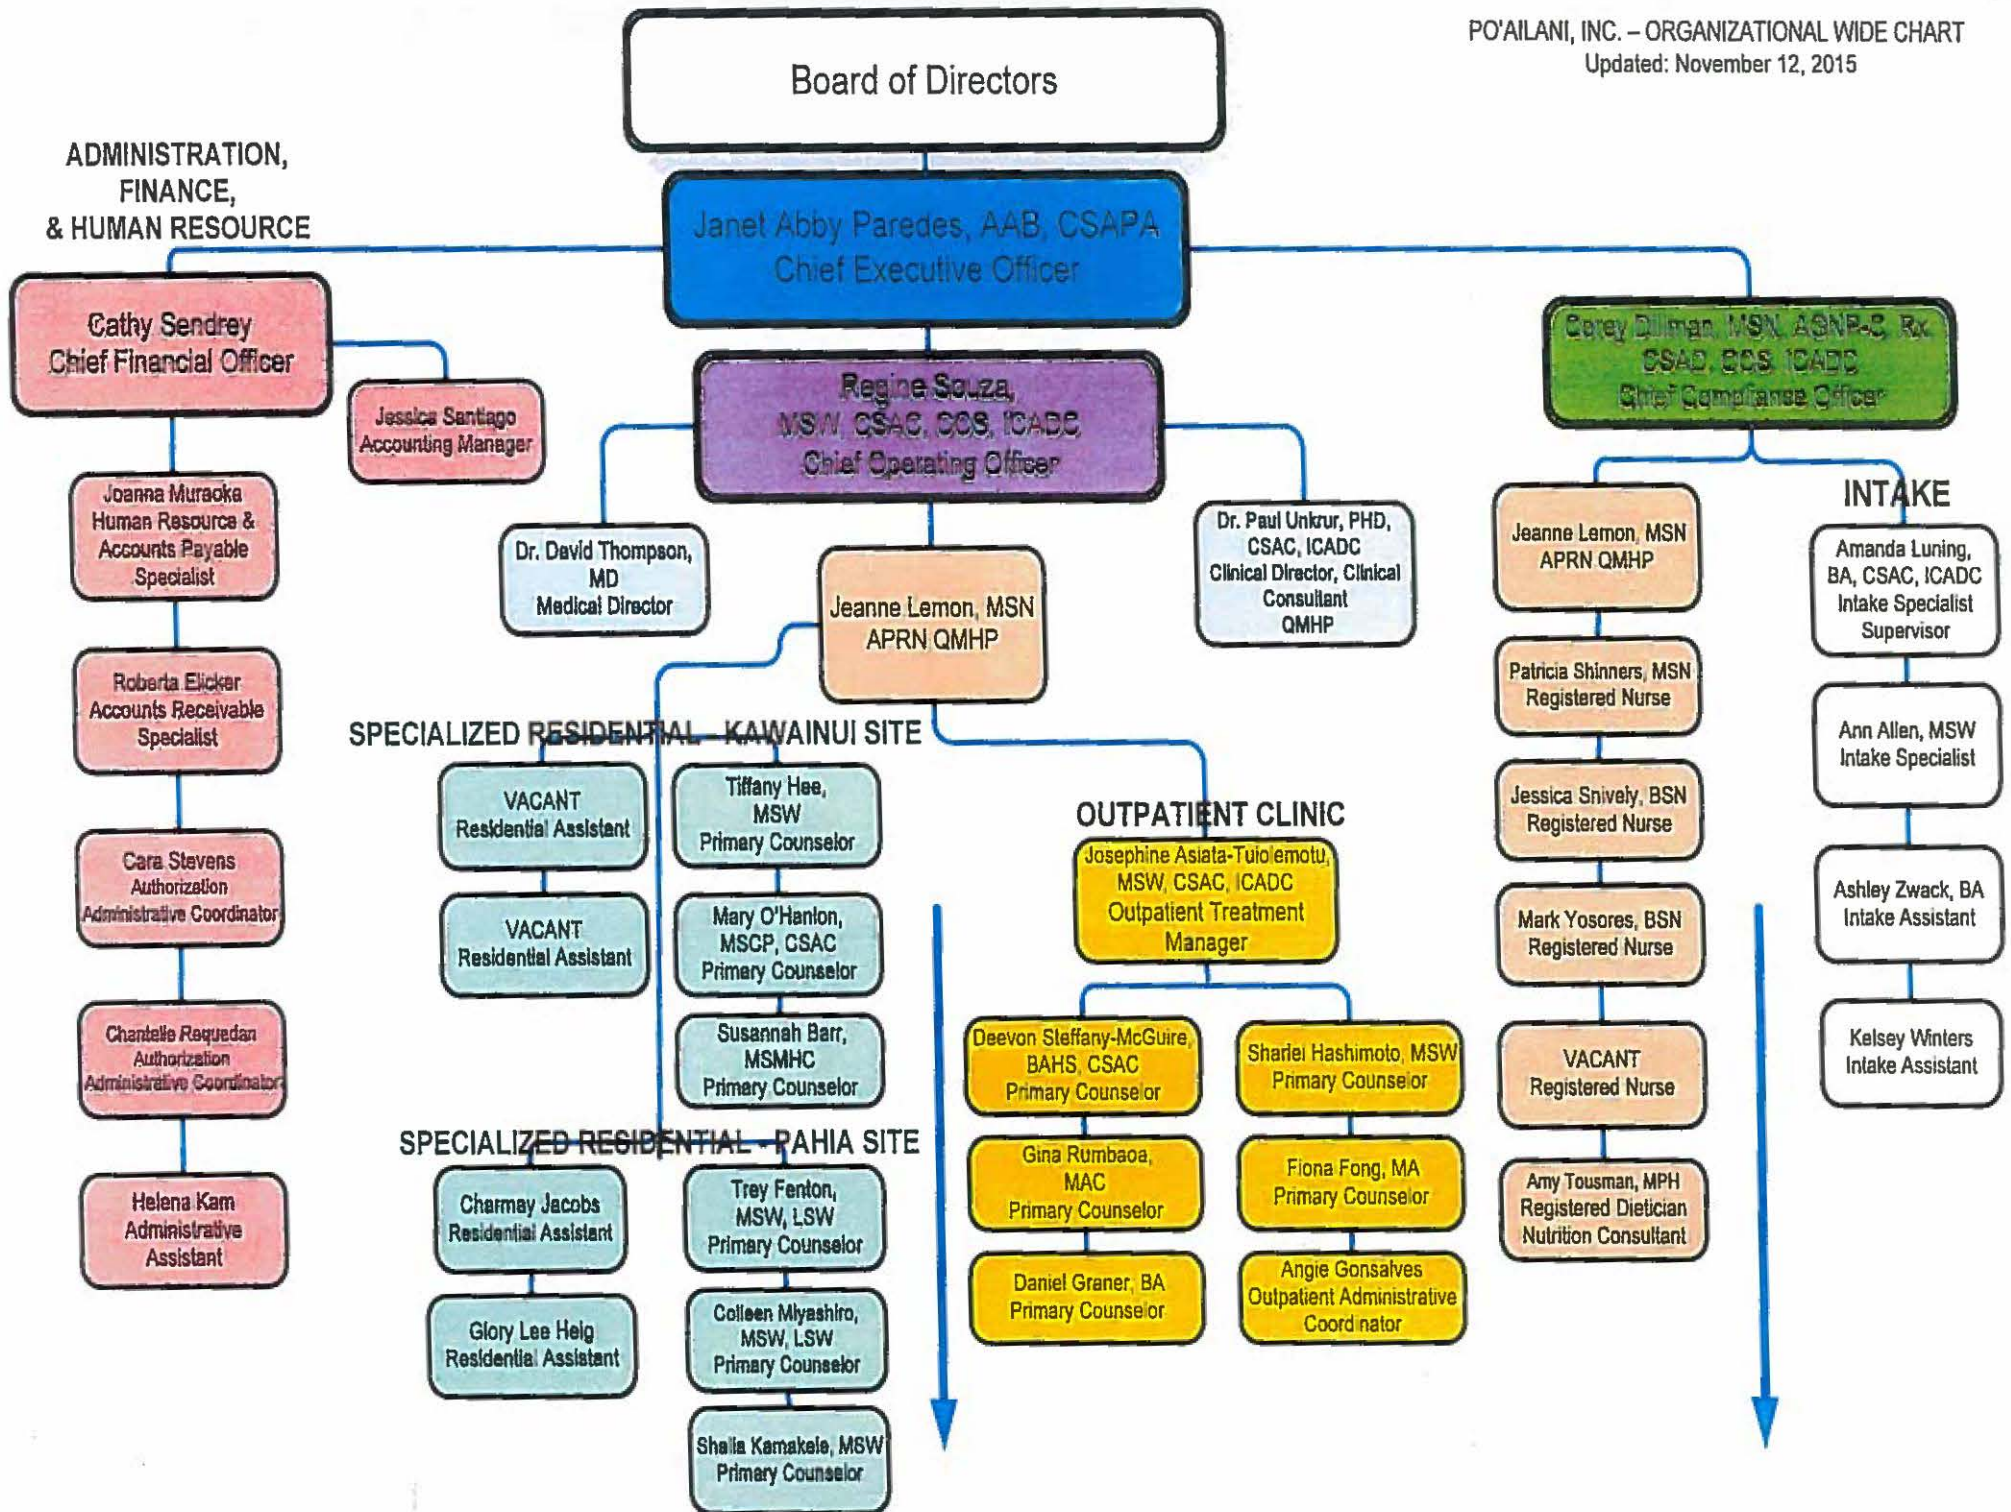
PO'AILANI, INC. – ORGANIZATIONAL WIDE CHART
Updated: November 12, 2015

Board of Directors

Janet Abby Paredes, AAB, CSAPA
Chief Executive Officer

ADMINISTRATION, FINANCE, & HUMAN RESOURCE

Cathy Sendrey
Chief Financial Officer

Jessica Santiago
Accounting Manager

Joanna Muraoka
Human Resource & Accounts Payable Specialist

Roberta Elicker
Accounts Receivable Specialist

Cara Stevens
Authorization Administrative Coordinator

Chantelle Requedan
Authorization Administrative Coordinator

Helena Kam
Administrative Assistant

Regine Souza,
MSW, CSAC, CCS, ICADC
Chief Operating Officer

Dr. David Thompson, MD
Medical Director

Jeanne Lemon, MSN
APRN QMHP

Dr. Paul Unkrur, PHD, CSAC, ICADC
Clinical Director, Clinical Consultant
QMHP

Carey Dillman, MSN, ASNP-C, Rx, CSAC, CCS, ICADC
Chief Compliance Officer

SPECIALIZED RESIDENTIAL - KAWAINUI SITE

VACANT
Residential Assistant

VACANT
Residential Assistant

Tiffany Hee, MSW
Primary Counselor

Mary O'Hanlon, MSCP, CSAC
Primary Counselor

Susannah Barr, MSMHC
Primary Counselor

SPECIALIZED RESIDENTIAL - PAHIA SITE

Charmay Jacobs
Residential Assistant

Glory Lee Heig
Residential Assistant

Trey Fenton, MSW, LSW
Primary Counselor

Colleen Miyashiro, MSW, LSW
Primary Counselor

Shaila Kamakele, MSW
Primary Counselor

OUTPATIENT CLINIC

Josephine Asiata-Tuiolemotu, MSW, CSAC, ICADC
Outpatient Treatment Manager

Deevon Steffany-McGuire, BAHS, CSAC
Primary Counselor

Gina Rumbaoa, MAC
Primary Counselor

Daniel Graner, BA
Primary Counselor

Sharlei Hashimoto, MSW
Primary Counselor

Fiona Fong, MA
Primary Counselor

Angie Gonsalves
Outpatient Administrative Coordinator

Jeanne Lemon, MSN
APRN QMHP

Patricia Shinners, MSN
Registered Nurse

Jessica Snively, BSN
Registered Nurse

Mark Yosores, BSN
Registered Nurse

VACANT
Registered Nurse

Amy Tousman, MPH
Registered Dietician
Nutrition Consultant

INTAKE

Amanda Luning, BA, CSAC, ICADC
Intake Specialist Supervisor

Ann Allen, MSW
Intake Specialist

Ashley Zwack, BA
Intake Assistant

Kelsey Winters
Intake Assistant